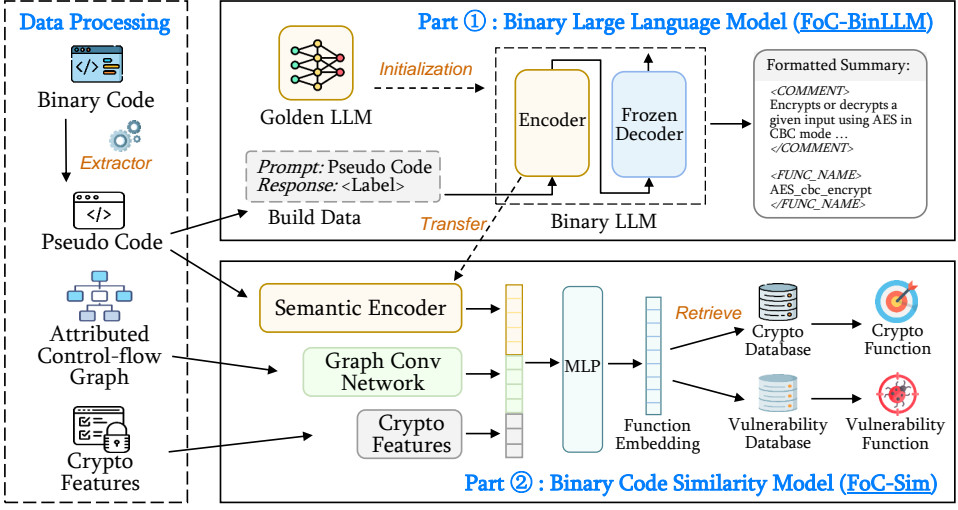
Data Processing

Binary Code

Extractor

Pseudo Code

Attributed Control-flow Graph

Crypto Features

Part ① : Binary Large Language Model (FoC-BinLLM)

Golden LLM

Initialization

Encoder

Frozen Decoder

Formatted Summary:

<COMMENT>
Encrypts or decrypts a given input using AES in CBC mode …
</COMMENT>

<FUNC_NAME>
AES_cbc_encrypt
</FUNC_NAME>

Prompt: Pseudo Code
Response: <Label>

Build Data

Transfer

Binary LLM

Semantic Encoder

Graph Conv Network

Crypto Features

MLP

Function Embedding

Retrieve

Crypto Database

Crypto Function

Vulnerability Database

Vulnerability Function

Part ② : Binary Code Similarity Model (FoC-Sim)